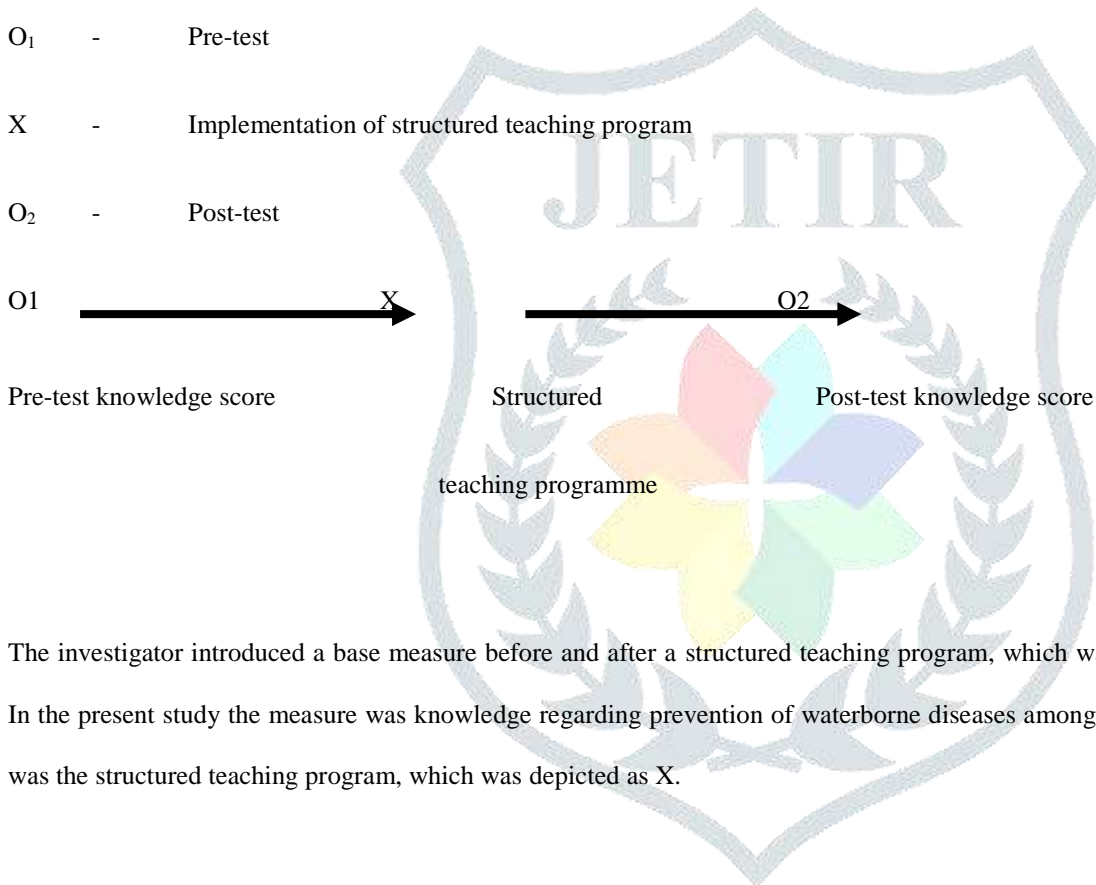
$O_1$ - Pre-test

X - Implementation of structured teaching program

$O_2$ - Post-test

O1 X O2

Pre-test knowledge score Structured teaching programme Post-test knowledge score

JETIR

The investigator introduced a base measure before and after a structured teaching program, which w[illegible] In the present study the measure was knowledge regarding prevention of waterborne diseases among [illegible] was the structured teaching program, which was depicted as X.